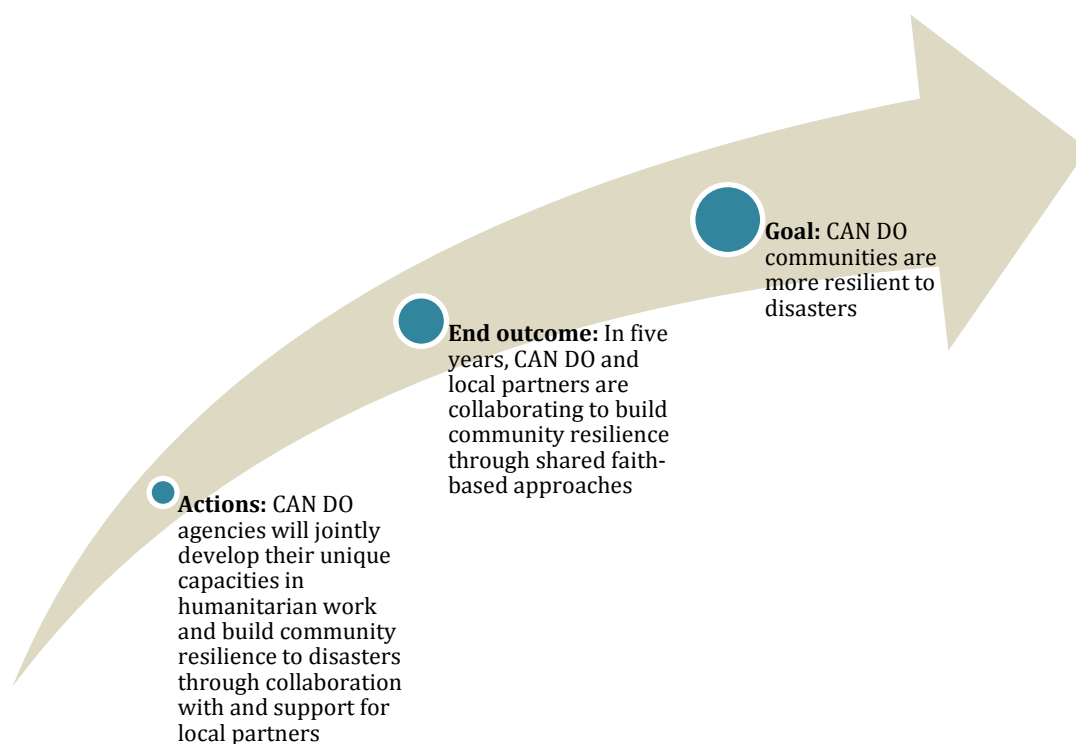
**Actions:** CAN DO agencies will jointly develop their unique capacities in humanitarian work and build community resilience to disasters through collaboration with and support for local partners

**End outcome:** In five years, CAN DO and local partners are collaborating to build community resilience through shared faith-based approaches

**Goal:** CAN DO communities are more resilient to disasters